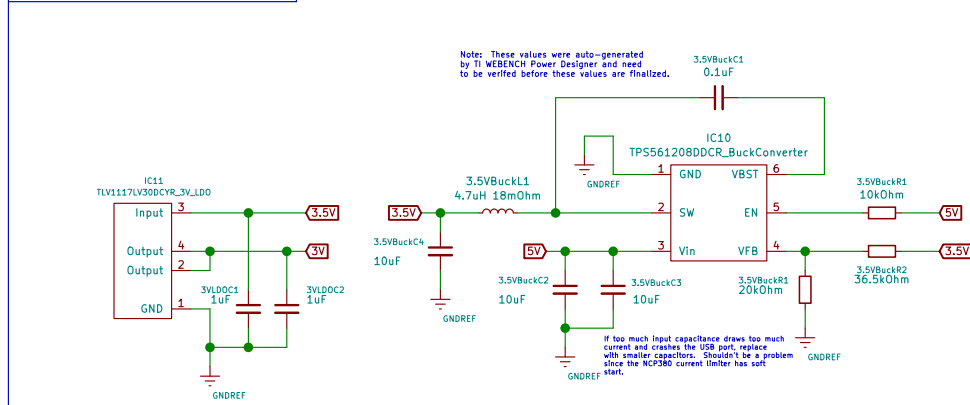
Note: These values were auto-generated by TI WEBENCH Power Designer and need to be verifed before these values are finalized.

3.5VBuckC1
0.1uF

IC10
TPS561208DDCR_BuckConverter

IC11
TLV1117LV30DCYR_3V_LDO

Input 3
Output 4
Output 2
GND 1

3.5V
3V

3VLDOC1
1uF
3VLDOC2
1uF

GNDREF

3.5VBuckL1
4.7uH 18mOhm

3.5V

3.5VBuckC4
10uF

GNDREF

GNDREF

1 GND
2 SW
3 Vin
VBST 6
EN 5
VFB 4

5V

3.5VBuckC2
10uF
3.5VBuckC3
10uF

GNDREF

3.5VBuckR1
10kOhm
5V

3.5VBuckR2
36.5kOhm
3.5V

3.5VBuckR1
20kOhm

GNDREF

If too much input capacitance draws too much current and crashes the USB port, replace with smaller capacitors. Shouldn't be a problem since the NCP380 current limiter has soft start.